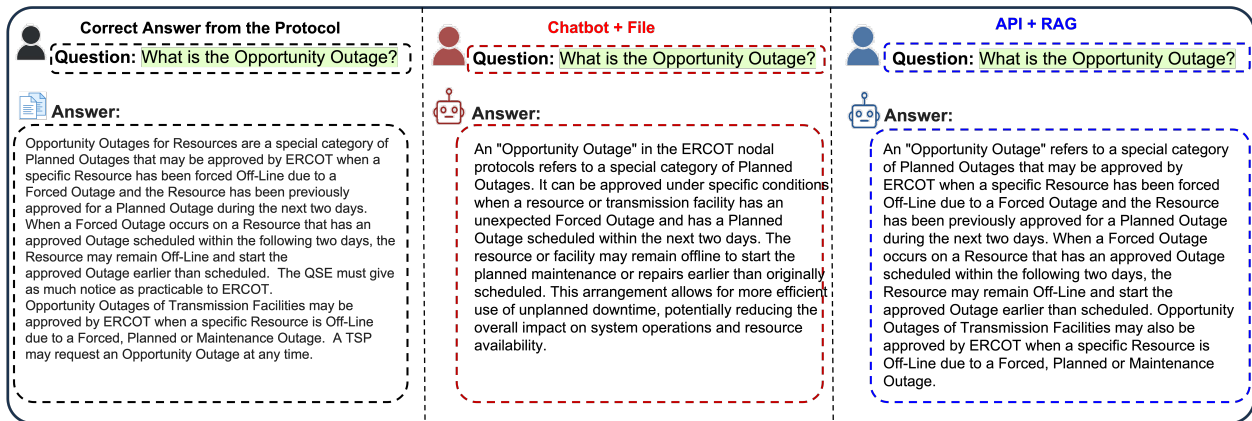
Correct Answer from the Protocol

Question: What is the Opportunity Outage?

Answer:

Opportunity Outages for Resources are a special category of Planned Outages that may be approved by ERCOT when a specific Resource has been forced Off-Line due to a Forced Outage and the Resource has been previously approved for a Planned Outage during the next two days. When a Forced Outage occurs on a Resource that has an approved Outage scheduled within the following two days, the Resource may remain Off-Line and start the approved Outage earlier than scheduled. The QSE must give as much notice as practicable to ERCOT.
Opportunity Outages of Transmission Facilities may be approved by ERCOT when a specific Resource is Off-Line due to a Forced, Planned or Maintenance Outage. A TSP may request an Opportunity Outage at any time.

Chatbot + File

Question: What is the Opportunity Outage?

Answer:

An "Opportunity Outage" in the ERCOT nodal protocols refers to a special category of Planned Outages. It can be approved under specific conditions when a resource or transmission facility has an unexpected Forced Outage and has a Planned Outage scheduled within the next two days. The resource or facility may remain offline to start the planned maintenance or repairs earlier than originally scheduled. This arrangement allows for more efficient use of unplanned downtime, potentially reducing the overall impact on system operations and resource availability.

API + RAG

Question: What is the Opportunity Outage?

Answer:

An "Opportunity Outage" refers to a special category of Planned Outages that may be approved by ERCOT when a specific Resource has been forced Off-Line due to a Forced Outage and the Resource has been previously approved for a Planned Outage during the next two days. When a Forced Outage occurs on a Resource that has an approved Outage scheduled within the following two days, the Resource may remain Off-Line and start the approved Outage earlier than scheduled. Opportunity Outages of Transmission Facilities may also be approved by ERCOT when a specific Resource is Off-Line due to a Forced, Planned or Maintenance Outage.